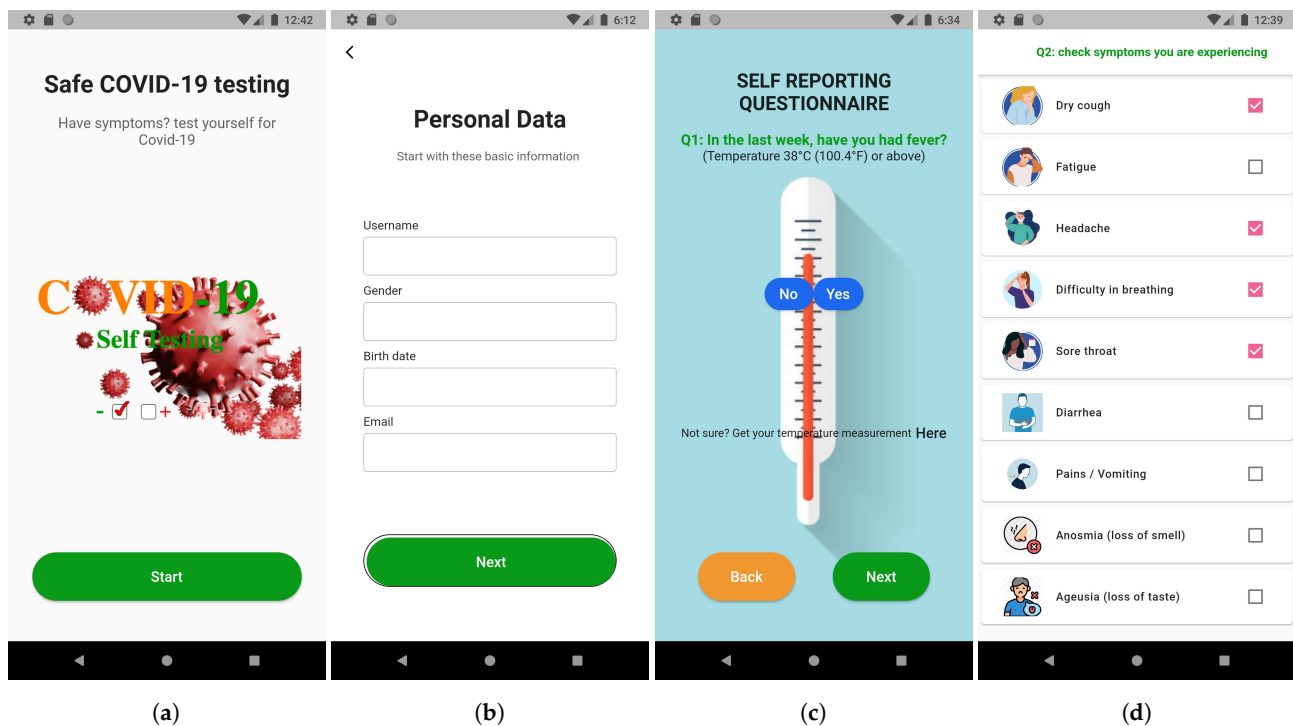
12:42

Safe COVID-19 testing

Have symptoms? test yourself for Covid-19

COVID-19
Self Testing
- +

Start

(a)

6:12

Personal Data

Start with these basic information

Username

Gender

Birth date

Email

Next

(b)

6:34

SELF REPORTING QUESTIONNAIRE

Q1: In the last week, have you had fever?
(Temperature 38°C (100.4°F) or above)

No Yes

Not sure? Get your temperature measurement Here

Back Next

(c)

12:39

Q2: check symptoms you are experiencing

Dry cough

Fatigue

Headache

Difficulty in breathing

Sore throat

Diarrhea

Pains / Vomiting

Anosmia (loss of smell)

Ageusia (loss of taste)

(d)